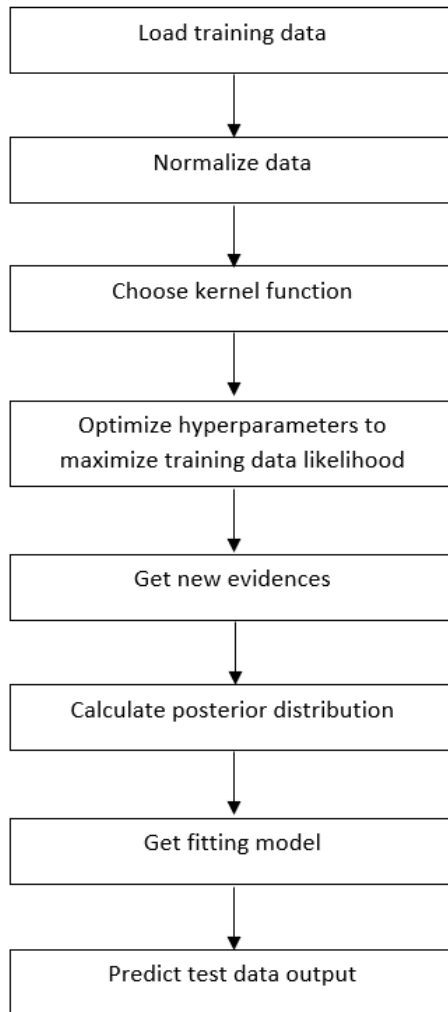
Load training data

Normalize data

Choose kernel function

Optimize hyperparameters to maximize training data likelihood

Get new evidences

Calculate posterior distribution

Get fitting model

Predict test data output